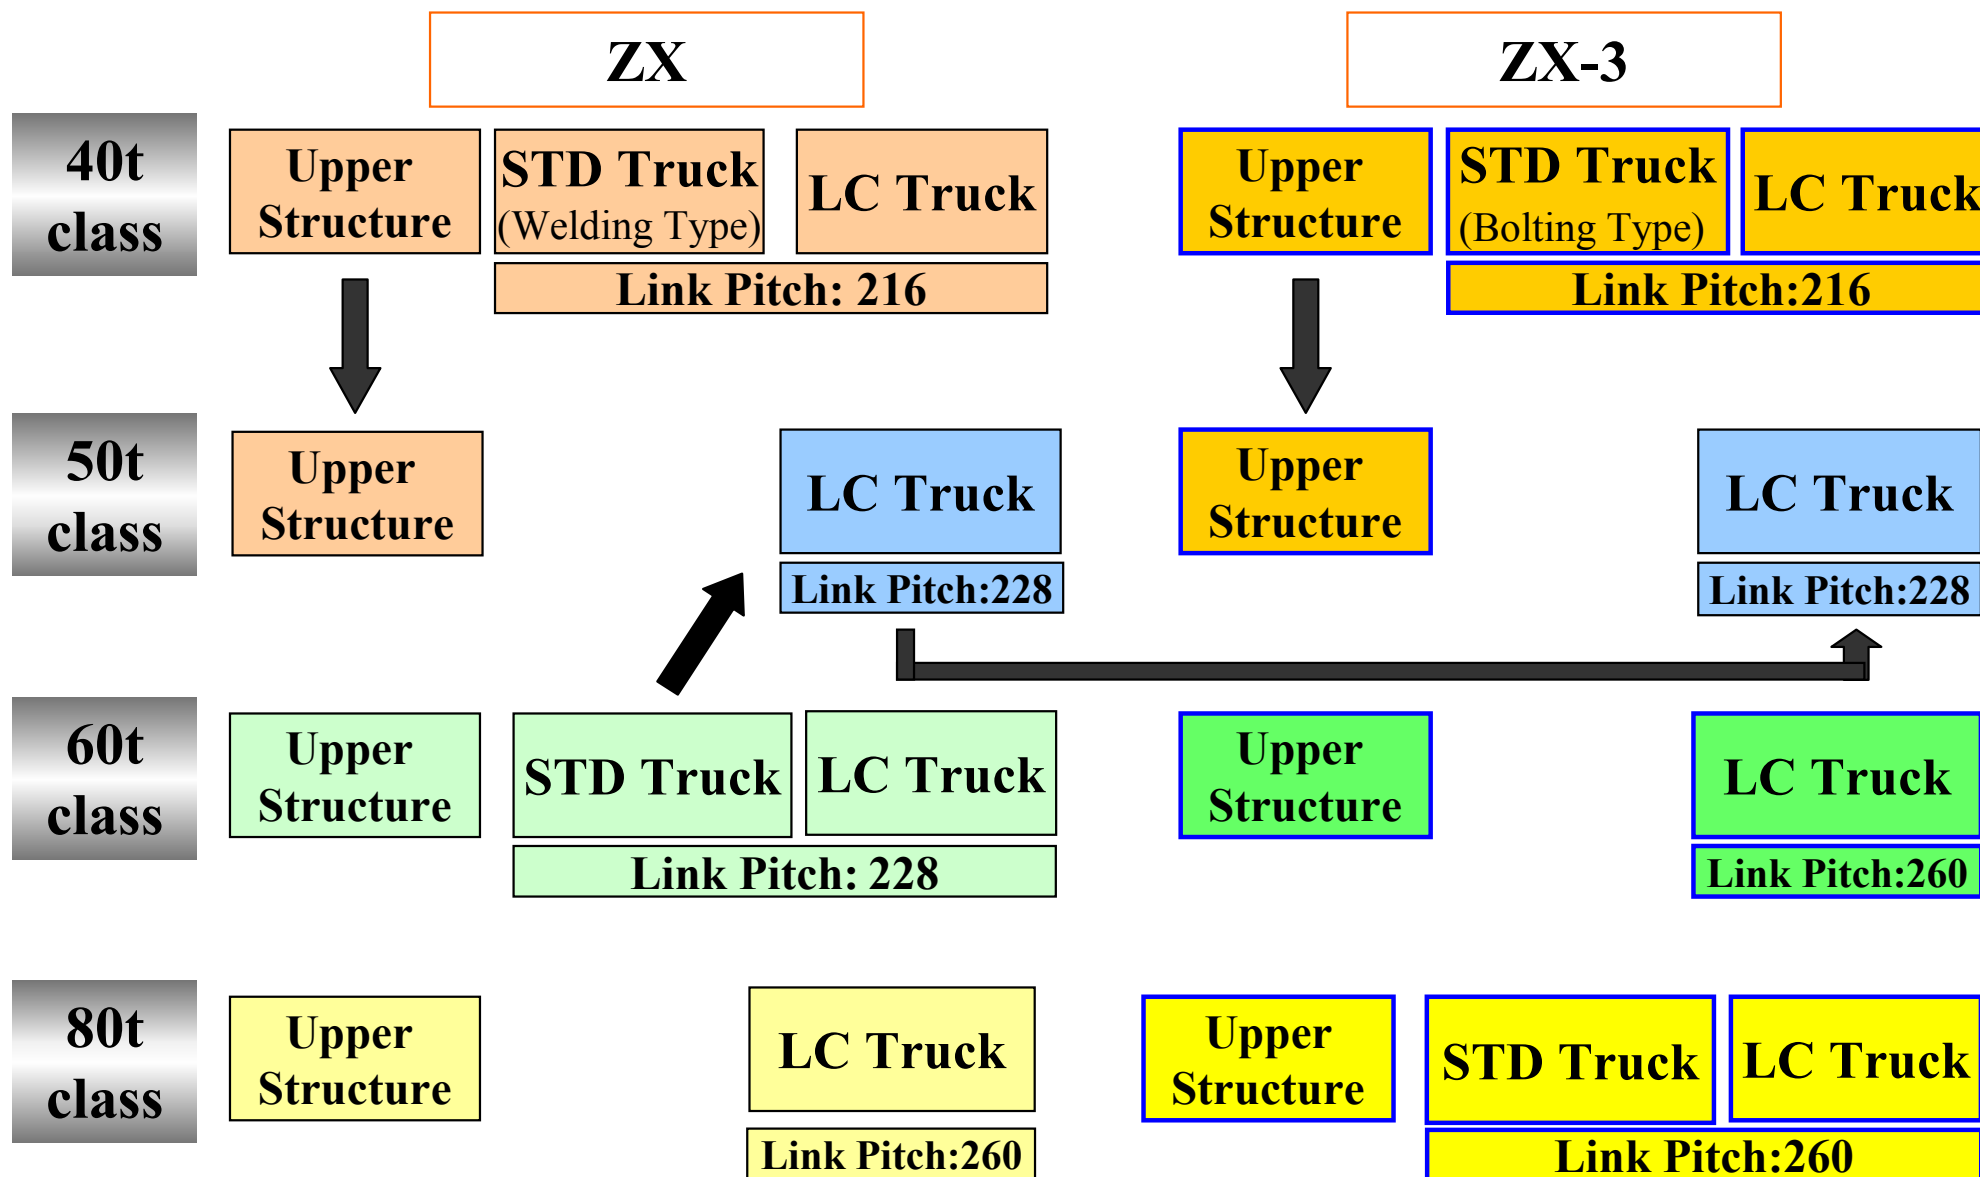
ZX

ZX-3

40t class

Upper Structure

STD Truck (Welding Type)

LC Truck

Link Pitch: 216

Upper Structure

STD Truck (Bolting Type)

LC Truck

Link Pitch:216

50t class

Upper Structure

LC Truck

Link Pitch:228

Upper Structure

LC Truck

Link Pitch:228

60t class

Upper Structure

STD Truck

LC Truck

Link Pitch: 228

Upper Structure

LC Truck

Link Pitch:260

80t class

Upper Structure

LC Truck

Link Pitch:260

Upper Structure

STD Truck

LC Truck

Link Pitch:260